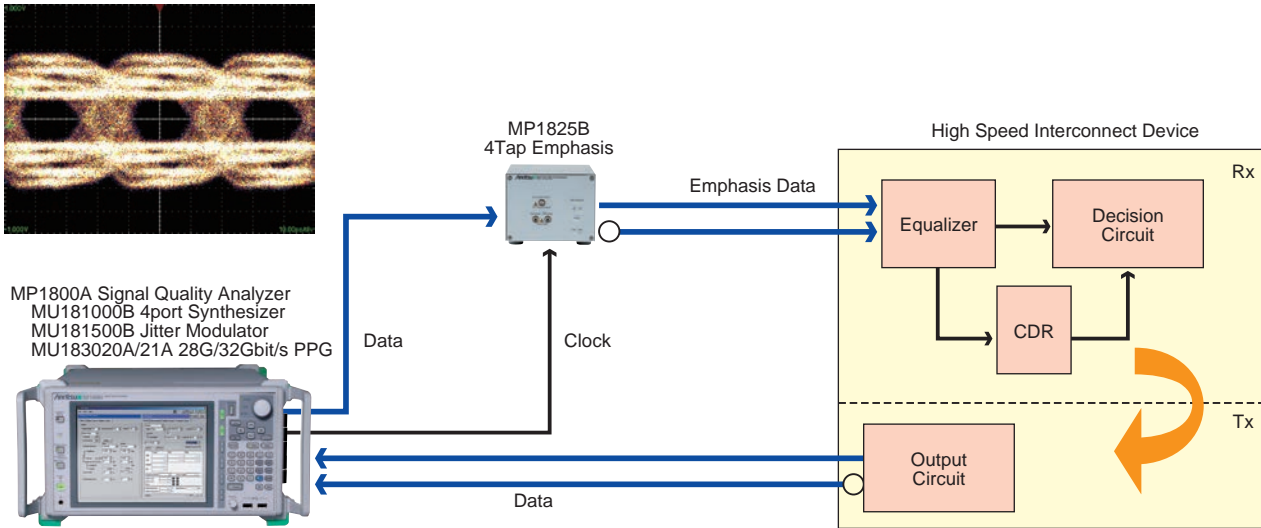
MP1825B
4Tap Emphasis

High Speed Interconnect Device

Rx

Emphasis Data

Equalizer

Decision Circuit

CDR

MP1800A Signal Quality Analyzer
MU181000B 4port Synthesizer
MU181500B Jitter Modulator
MU183020A/21A 28G/32Gbit/s PPG

Data

Clock

Tx

Output Circuit

Data